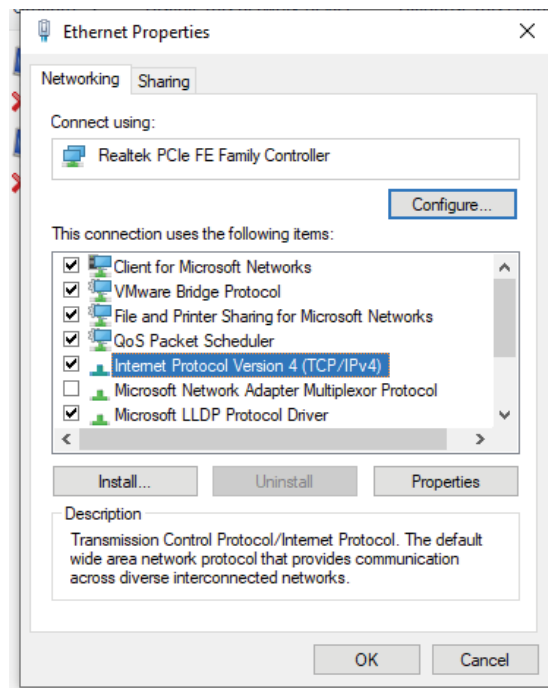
Ethernet Properties

Networking Sharing

Connect using:

Realtek PCIe FE Family Controller

Configure...

This connection uses the following items:

Client for Microsoft Networks
VMware Bridge Protocol
File and Printer Sharing for Microsoft Networks
QoS Packet Scheduler
Internet Protocol Version 4 (TCP/IPv4)
Microsoft Network Adapter Multiplexor Protocol
Microsoft LLDP Protocol Driver

Install... Uninstall Properties

Description

Transmission Control Protocol/Internet Protocol. The default wide area network protocol that provides communication across diverse interconnected networks.

OK Cancel